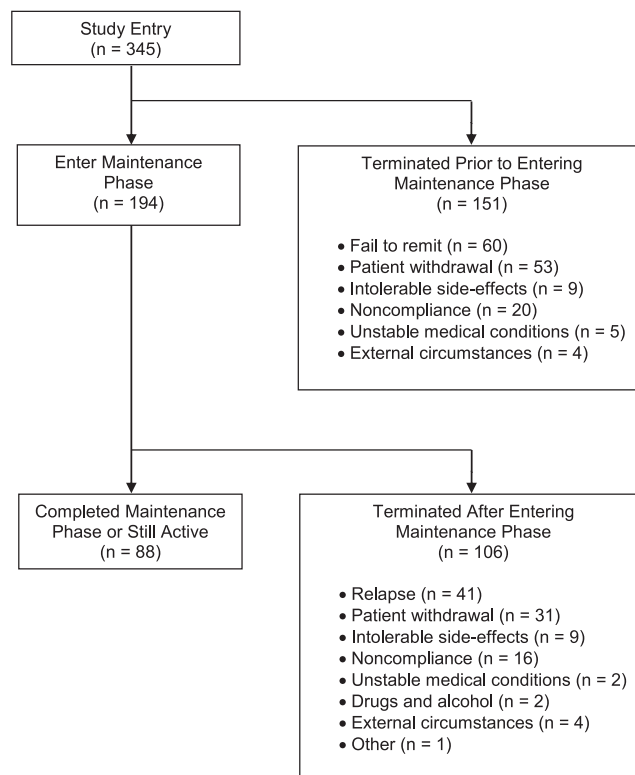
Study Entry
(n = 345)

Enter Maintenance Phase
(n = 194)

Terminated Prior to Entering Maintenance Phase
(n = 151)

• Fail to remit (n = 60)
• Patient withdrawal (n = 53)
• Intolerable side-effects (n = 9)
• Noncompliance (n = 20)
• Unstable medical conditions (n = 5)
• External circumstances (n = 4)

Completed Maintenance Phase or Still Active
(n = 88)

Terminated After Entering Maintenance Phase
(n = 106)

• Relapse (n = 41)
• Patient withdrawal (n = 31)
• Intolerable side-effects (n = 9)
• Noncompliance (n = 16)
• Unstable medical conditions (n = 2)
• Drugs and alcohol (n = 2)
• External circumstances (n = 4)
• Other (n = 1)